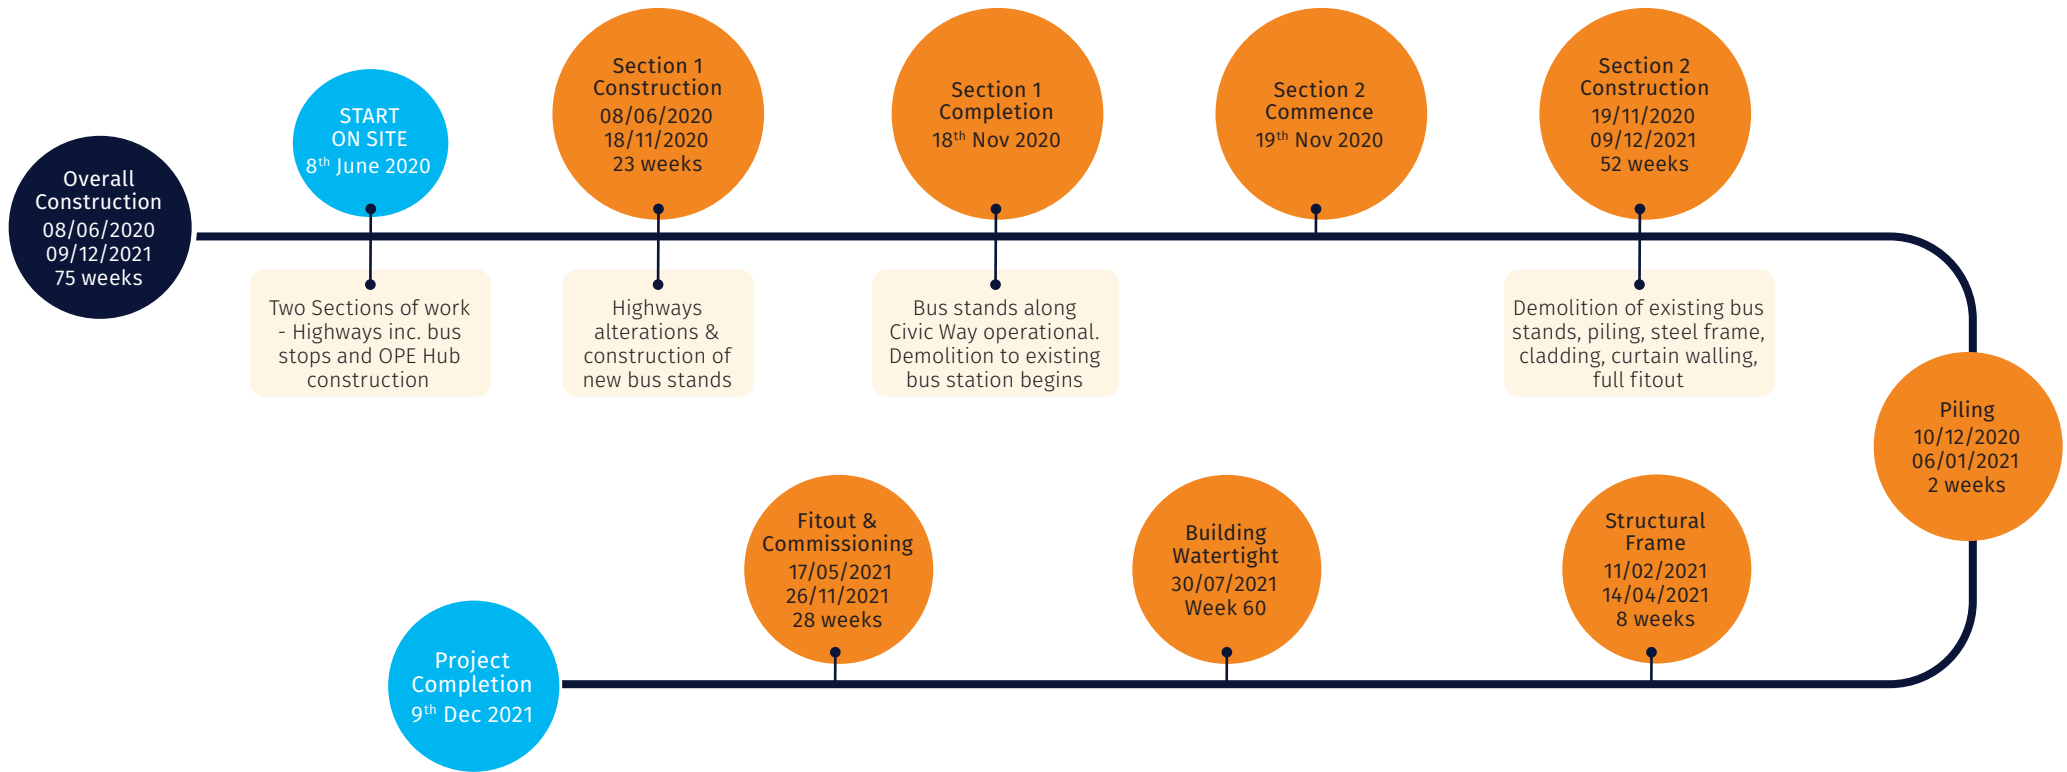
Overall Construction
08/06/2020
09/12/2021
75 weeks

START ON SITE
8$^{th}$ June 2020

Two Sections of work - Highways inc. bus stops and OPE Hub construction

Section 1 Construction
08/06/2020
18/11/2020
23 weeks

Highways alterations & construction of new bus stands

Section 1 Completion
18$^{th}$ Nov 2020

Bus stands along Civic Way operational. Demolition to existing bus station begins

Section 2 Commence
19$^{th}$ Nov 2020

Section 2 Construction
19/11/2020
09/12/2021
52 weeks

Demolition of existing bus stands, piling, steel frame, cladding, curtain walling, full fitout

Piling
10/12/2020
06/01/2021
2 weeks

Structural Frame
11/02/2021
14/04/2021
8 weeks

Building Watertight
30/07/2021
Week 60

Fitout & Commissioning
17/05/2021
26/11/2021
28 weeks

Project Completion
9$^{th}$ Dec 2021